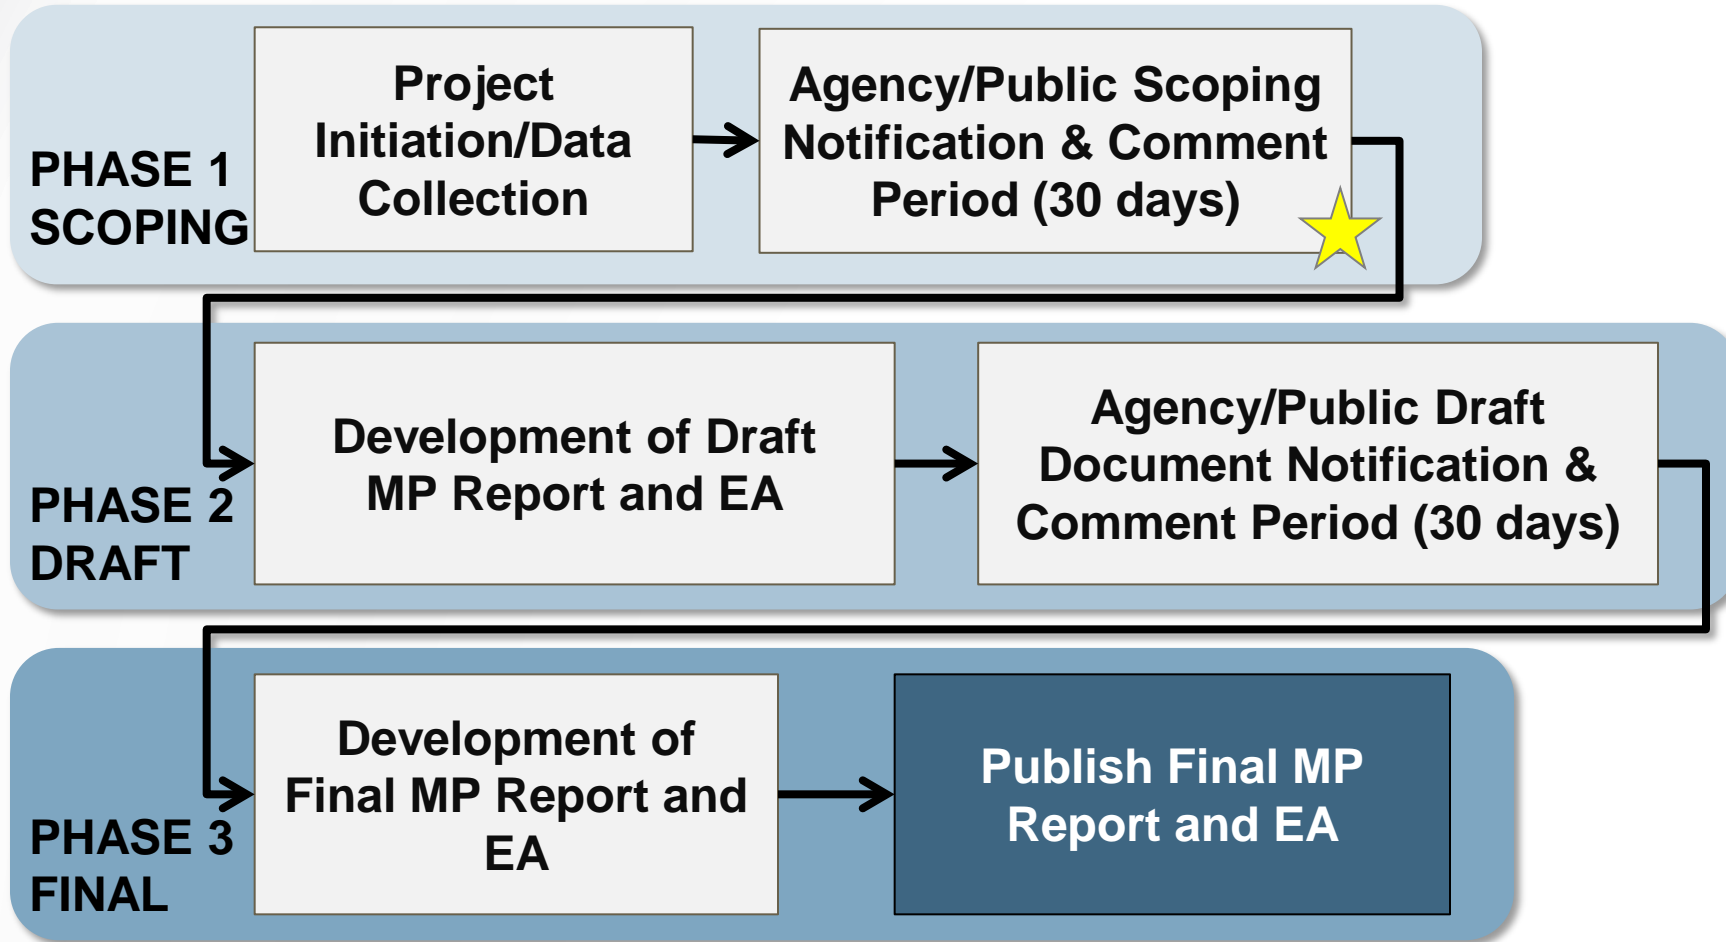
PHASE 1 SCOPING

Project Initiation/Data Collection

Agency/Public Scoping Notification & Comment Period (30 days)

PHASE 2 DRAFT

Development of Draft MP Report and EA

Agency/Public Draft Document Notification & Comment Period (30 days)

PHASE 3 FINAL

Development of Final MP Report and EA

Publish Final MP Report and EA